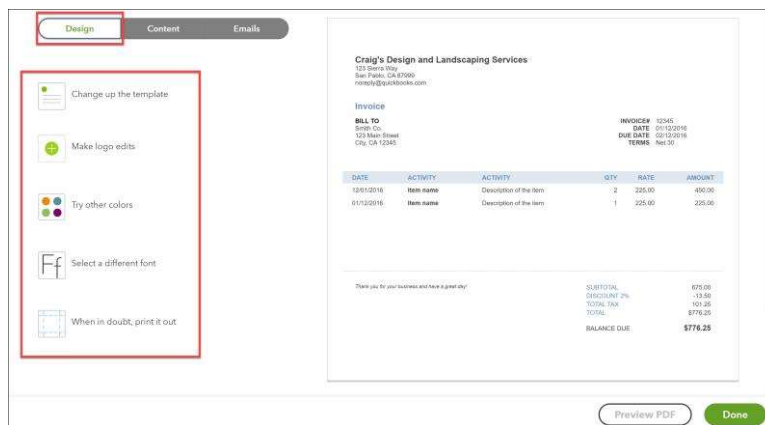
Design Content Emails

Change up the template

Make logo edits

Try other colors

Ff Select a different font

When in doubt, print it out

Craig's Design and Landscaping Services
123 Sierra Way
San Pablo, CA 87999
noreply@quickbooks.com

Invoice

BILL TO
Smith Co.
123 Main Street
City, CA 12345

INVOICE# 12345
DATE 01/12/2016
DUE DATE 02/12/2016
TERMS Net 30

| DATE | ACTIVITY | ACTIVITY | QTY | RATE | AMOUNT |
|---|---|---|---|---|---|
| 12/01/2016 | Item name | Description of the item | 2 | 225.00 | 450.00 |
| 01/12/2016 | Item name | Description of the item | 1 | 225.00 | 225.00 |

Thank you for your business and have a great day!

SUBTOTAL 675.00
DISCOUNT 2% -13.50
TOTAL TAX 101.25
TOTAL $776.25

BALANCE DUE $776.25

Preview PDF Done